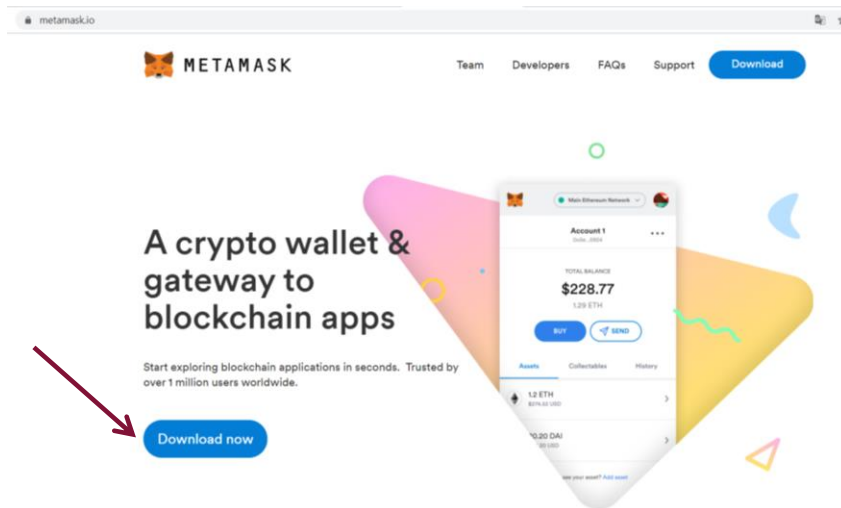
metamask.io

METAMASK

Team Developers FAQs Support Download

A crypto wallet & gateway to blockchain apps

Start exploring blockchain applications in seconds. Trusted by over 1 million users worldwide.

Download now

Main Ethereum Network

Account 1

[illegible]

TOTAL BALANCE

$228.77

1.29 ETH

BUY SEND

Assets Collectables History

1.2 ETH

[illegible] USD

0.20 DAI

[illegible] USD

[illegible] your asset? Add asset